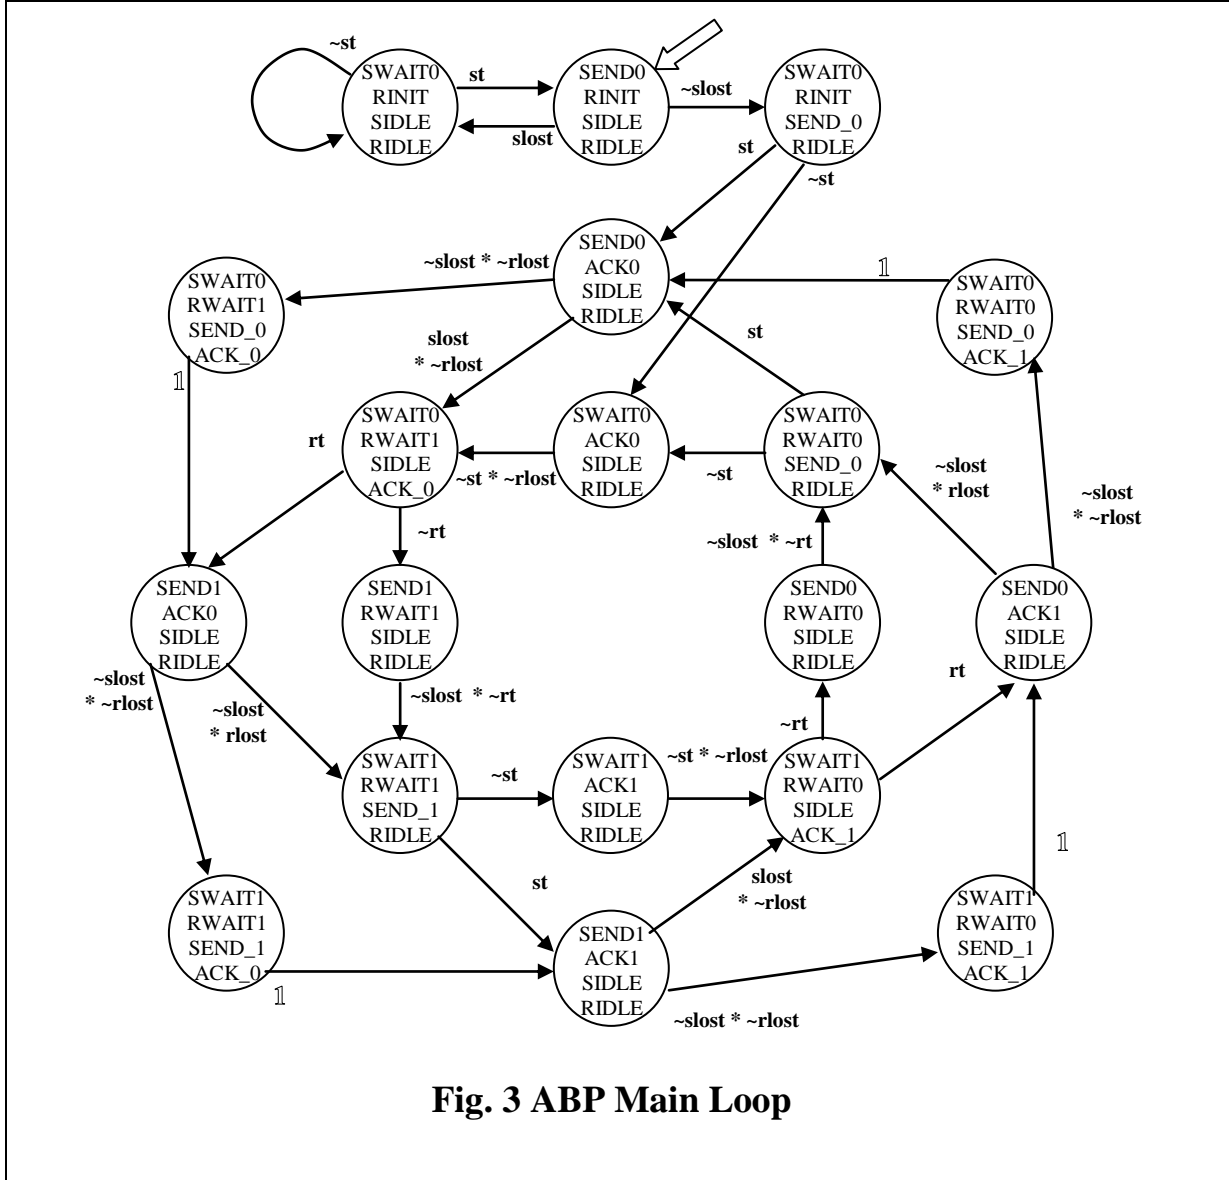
~st

SWAIT0 RINIT SIDLE RIDLE

st

slost

SEND0 RINIT SIDLE RIDLE

~slost

SWAIT0 RINIT SEND_0 RIDLE

st

~st

SEND0 ACK0 SIDLE RIDLE

~slost * ~rlost

SWAIT0 RWAIT1 SEND_0 ACK_0

𝟙

SWAIT0 RWAIT0 SEND_0 ACK_1

slost * ~rlost

st

rt

SWAIT0 RWAIT1 SIDLE ACK_0

SWAIT0 ACK0 SIDLE RIDLE

~st * ~rlost

~st

SWAIT0 RWAIT0 SEND_0 RIDLE

~slost * rlost

~slost * ~rlost

~rt

~slost * ~rt

SEND1 ACK0 SIDLE RIDLE

SEND1 RWAIT1 SIDLE RIDLE

SEND0 RWAIT0 SIDLE RIDLE

SEND0 ACK1 SIDLE RIDLE

~slost * ~rlost

~slost * rlost

~slost * ~rt

rt

~rt

SWAIT1 RWAIT1 SEND_1 RIDLE

~st

SWAIT1 ACK1 SIDLE RIDLE

~st * ~rlost

SWAIT1 RWAIT0 SIDLE ACK_1

𝟙

st

slost * ~rlost

SWAIT1 RWAIT1 SEND_1 ACK_0

𝟙

SEND1 ACK1 SIDLE RIDLE

~slost * ~rlost

SWAIT1 RWAIT0 SEND_1 ACK_1

Fig. 3 ABP Main Loop